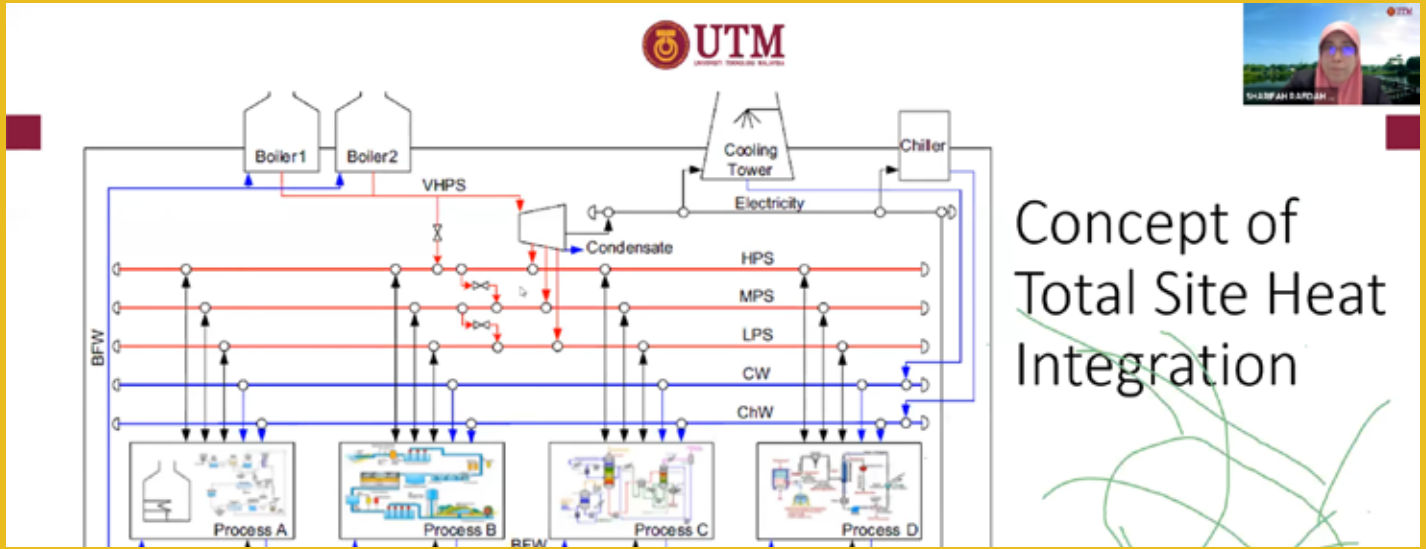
UTM
UNIVERSITI TEKNOLOGI MALAYSIA

SHARIFAH RAFIDAH ...

Boiler1
Boiler2
Cooling Tower
Chiller
VHPS
Electricity
Condensate
HPS
MPS
LPS
CW
ChW
BFW
Process A
Process B
Process C
Process D
BFW

Concept of Total Site Heat Integration